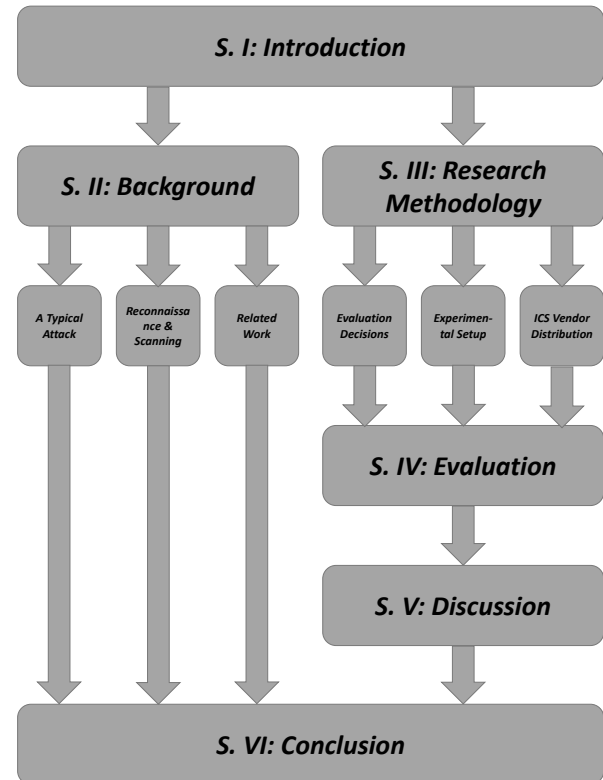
S. I: Introduction

S. II: Background

S. III: Research Methodology

A Typical Attack

Reconnaissance & Scanning

Related Work

Evaluation Decisions

Experimental Setup

ICS Vendor Distribution

S. IV: Evaluation

S. V: Discussion

S. VI: Conclusion